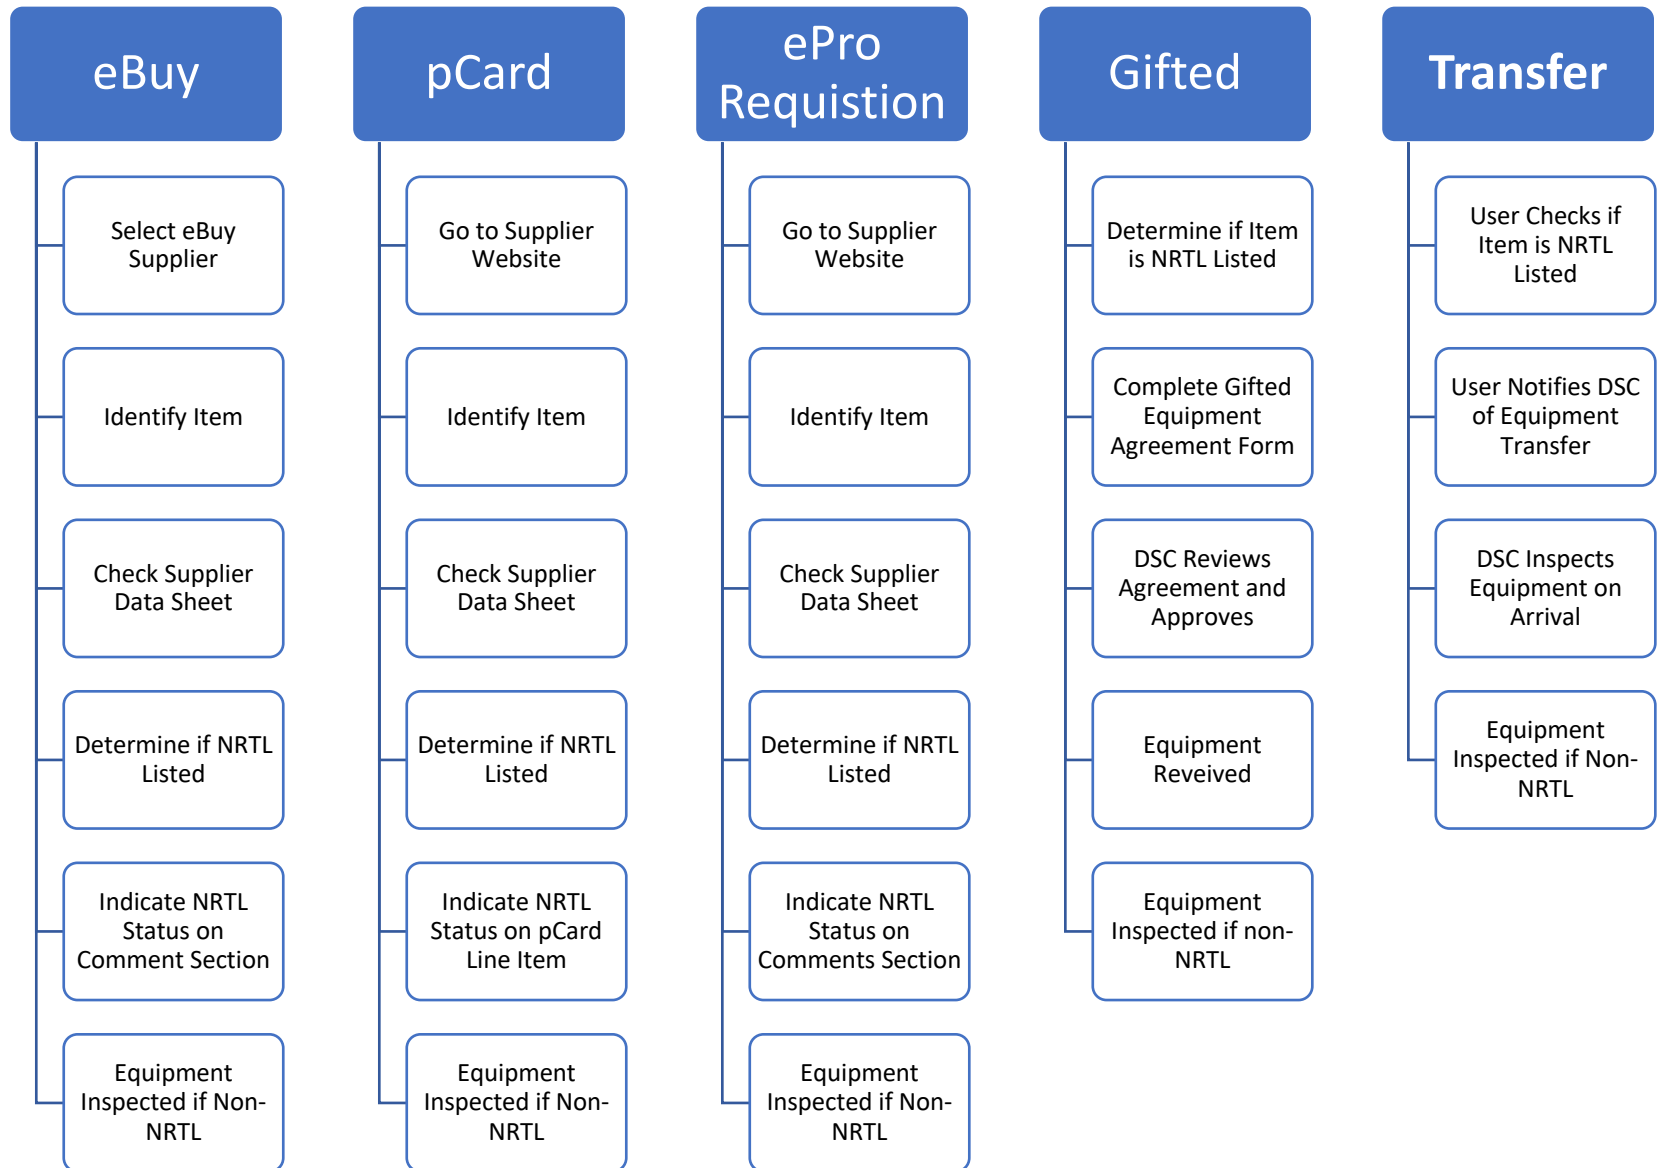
eBuy

Select eBuy Supplier

Identify Item

Check Supplier Data Sheet

Determine if NRTL Listed

Indicate NRTL Status on Comment Section

Equipment Inspected if Non-NRTL

pCard

Go to Supplier Website

Identify Item

Check Supplier Data Sheet

Determine if NRTL Listed

Indicate NRTL Status on pCard Line Item

Equipment Inspected if Non-NRTL

ePro Requistion

Go to Supplier Website

Identify Item

Check Supplier Data Sheet

Determine if NRTL Listed

Indicate NRTL Status on Comments Section

Equipment Inspected if Non-NRTL

Gifted

Determine if Item is NRTL Listed

Complete Gifted Equipment Agreement Form

DSC Reviews Agreement and Approves

Equipment Reveived

Equipment Inspected if non-NRTL

Transfer

User Checks if Item is NRTL Listed

User Notifies DSC of Equipment Transfer

DSC Inspects Equipment on Arrival

Equipment Inspected if Non-NRTL